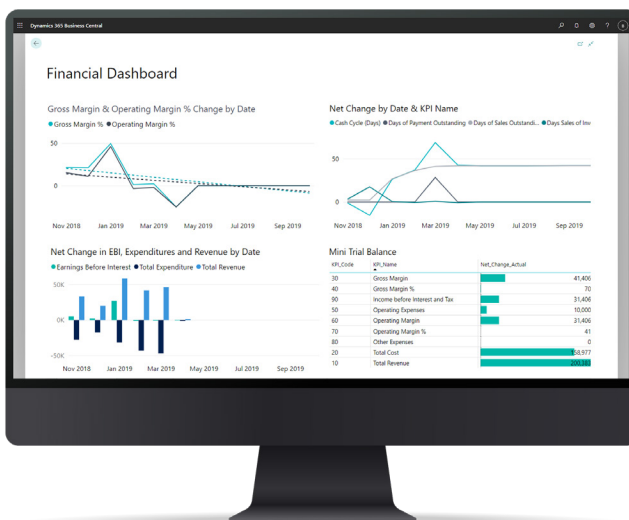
Dynamics 365 Business Central

Financial Dashboard

Gross Margin & Operating Margin % Change by Date

Gross Margin % Operating Margin %

50

0

Nov 2018 Jan 2019 Mar 2019 May 2019 Jul 2019 Sep 2019

Net Change by Date & KPI Name

Cash Cycle (Days) Days of Payment Outstanding Days of Sales Outstandi... Days Sales of Inv

50

0

Nov 2018 Jan 2019 Mar 2019 May 2019 Jul 2019 Sep 2019

Net Change in EBI, Expenditures and Revenue by Date

Earnings Before Interest Total Expenditure Total Revenue

50K

0K

-50K

Nov 2018 Jan 2019 Mar 2019 May 2019 Jul 2019 Sep 2019

Mini Trial Balance

| KPI_Code | KPI_Name | Net_Change_Actual |
|---|---|---|
| 30 | Gross Margin | 41,406 |
| 40 | Gross Margin % | 70 |
| 90 | Income before Interest and Tax | 31,406 |
| 50 | Operating Expenses | 10,000 |
| 60 | Operating Margin | 31,406 |
| 70 | Operating Margin % | 41 |
| 80 | Other Expenses | 0 |
| 20 | Total Cost | 158,977 |
| 10 | Total Revenue | 200,383 |